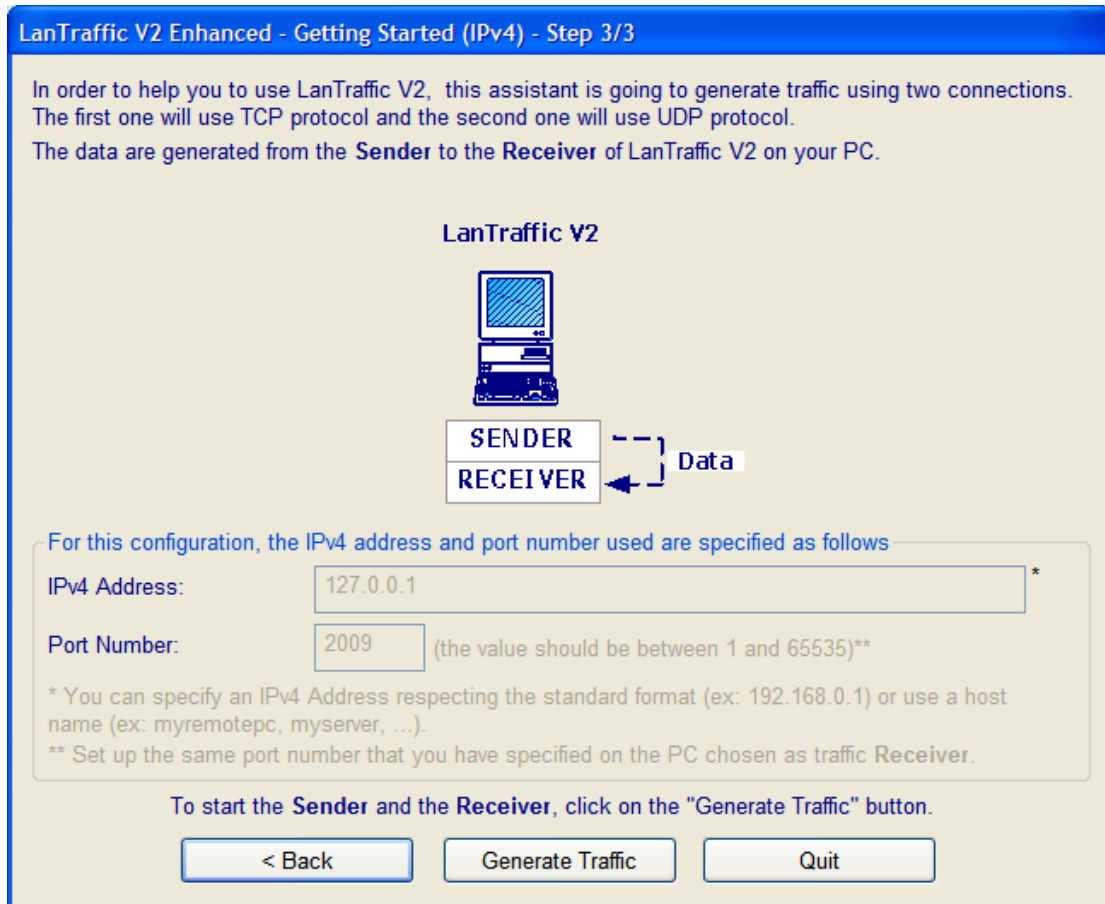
LanTraffic V2 Enhanced - Getting Started (IPv4) - Step 3/3

In order to help you to use LanTraffic V2, this assistant is going to generate traffic using two connections. The first one will use TCP protocol and the second one will use UDP protocol.

The data are generated from the Sender to the Receiver of LanTraffic V2 on your PC.

LanTraffic V2

SENDER
RECEIVER
Data

For this configuration, the IPv4 address and port number used are specified as follows

IPv4 Address: 127.0.0.1 *

Port Number: 2009 (the value should be between 1 and 65535)**

* You can specify an IPv4 Address respecting the standard format (ex: 192.168.0.1) or use a host name (ex: myremotepc, myserver, ...).

** Set up the same port number that you have specified on the PC chosen as traffic Receiver.

To start the Sender and the Receiver, click on the "Generate Traffic" button.

< Back
Generate Traffic
Quit